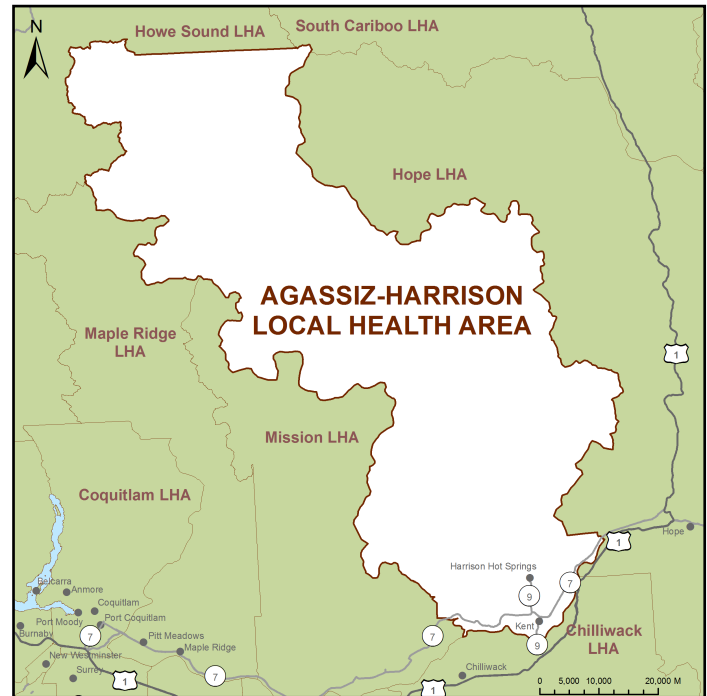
N

Howe Sound LHA

South Cariboo LHA

Hope LHA

AGASSIZ-HARRISON LOCAL HEALTH AREA

Maple Ridge LHA

Mission LHA

Coquitlam LHA

1

Hope

1

Harrison Hot Springs

7

9

Belcarra

Anmore

Coquitlam

Port Moody

Port Coquitlam

7

Pitt Meadows

Kent

Chilliwack LHA

Burnaby

Maple Ridge

7

9

New Westminster

Surrey

1

7

Chilliwack

1

0 5,000 10,000 20,000 M